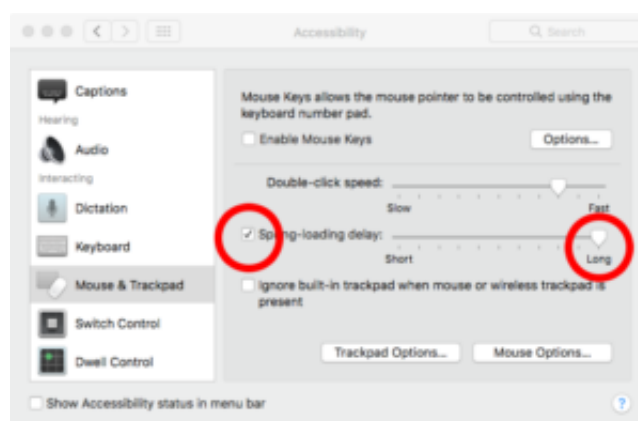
Accessibility

Search

Captions

Hearing

Audio

Interacting

Dictation

Keyboard

Mouse & Trackpad

Switch Control

Dwell Control

Mouse Keys allows the mouse pointer to be controlled using the keyboard number pad.

Enable Mouse Keys

Options...

Double-click speed:

Slow

Fast

Spring-loading delay:

Short

Long

Ignore built-in trackpad when mouse or wireless trackpad is present

Trackpad Options...

Mouse Options...

Show Accessibility status in menu bar

?